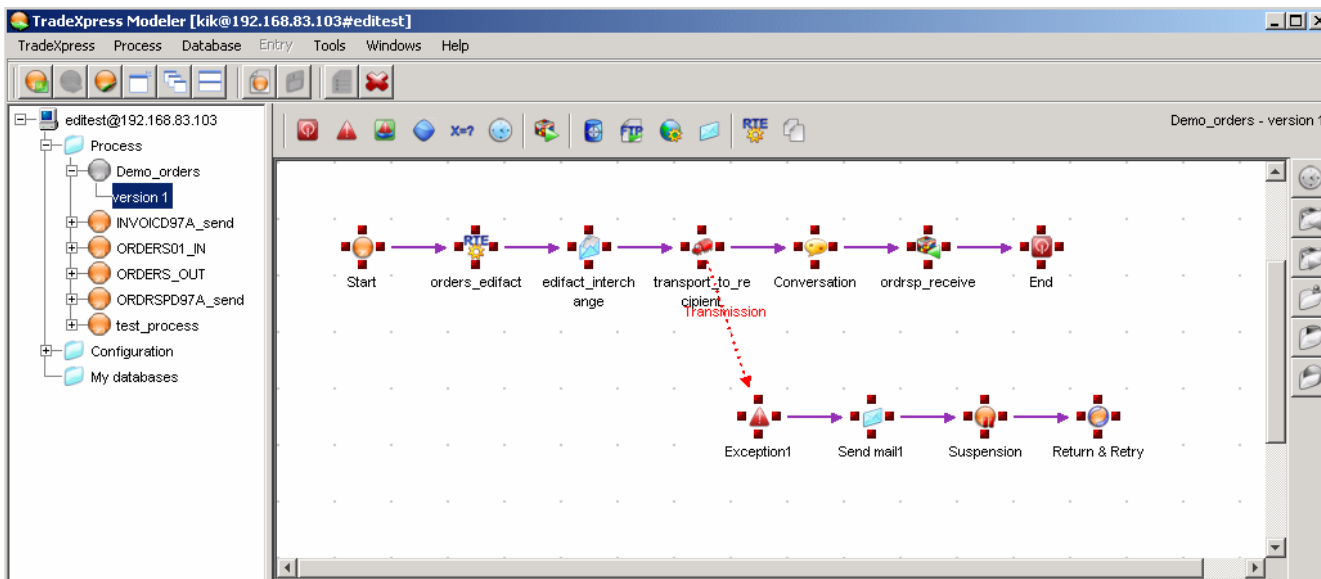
TradeXpress Modeler [kik@192.168.83.103#editest]

TradeXpress Process Database Entry Tools Windows Help

editest@192.168.83.103
Process
Demo_orders
version 1
INVOICD97A_send
ORDERS01_IN
ORDERS_OUT
ORDRSPD97A_send
test_process
Configuration
My databases

x=?
FTP
RTE

Demo_orders - version 1

RTE

Start
orders_edifact
edifact_interchange
transport_to_recipient
Conversation
ordrsp_receive
End
Transmission
Exception1
Send mail1
Suspension
Return & Retry